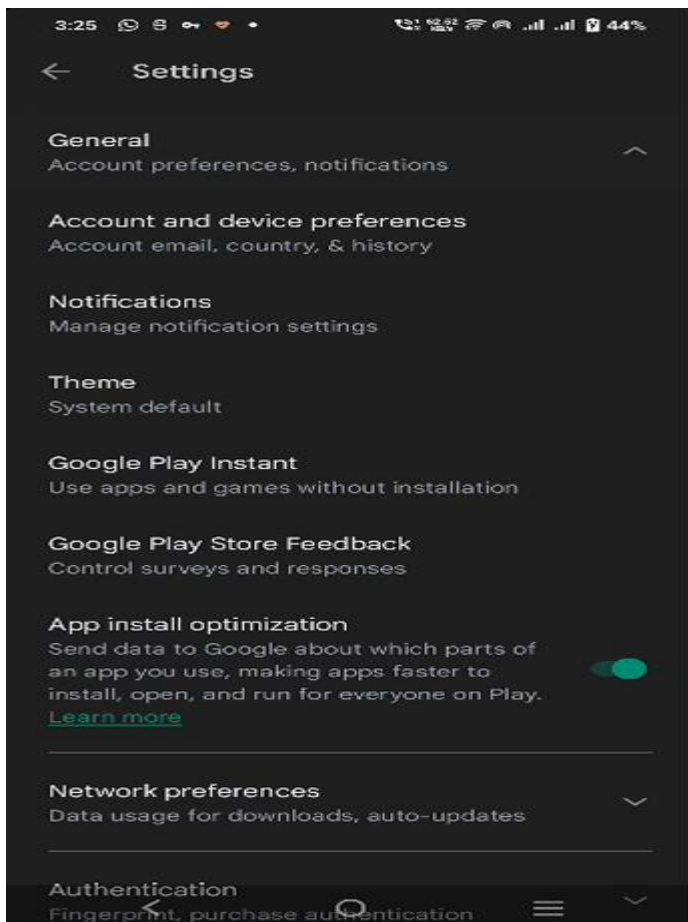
3:25 44%

Settings

General
Account preferences, notifications

Account and device preferences
Account email, country, & history

Notifications
Manage notification settings

Theme
System default

Google Play Instant
Use apps and games without installation

Google Play Store Feedback
Control surveys and responses

App install optimization
Send data to Google about which parts of an app you use, making apps faster to install, open, and run for everyone on Play.
Learn more

Network preferences
Data usage for downloads, auto-updates

Authentication
Fingerprint, purchase authentication